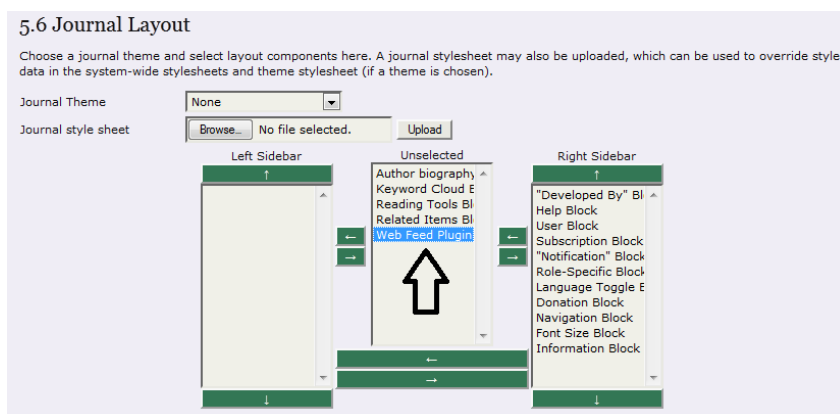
5.6 Journal Layout

Choose a journal theme and select layout components here. A journal stylesheet may also be uploaded, which can be used to override style data in the system-wide stylesheets and theme stylesheet (if a theme is chosen).

Journal Theme None

Journal style sheet Browse... No file selected. Upload

Left Sidebar

↑

↓

←

→

Unselected

Author biography

Keyword Cloud B

Reading Tools Bl

Related Items Bl

Web Feed Plugin

←

→

Right Sidebar

↑

"Developed By" Bl

Help Block

User Block

Subscription Block

"Notification" Block

Role-Specific Block

Language Toggle B

Donation Block

Navigation Block

Font Size Block

Information Block

↓

←

→